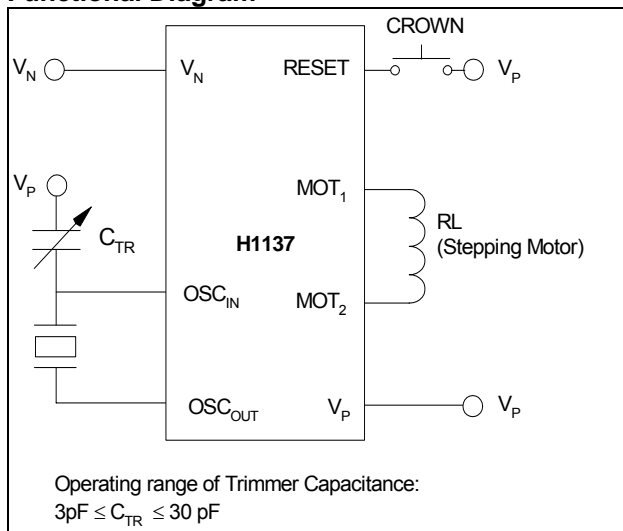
Functional Diagram

CROWN

$V_N$

$V_N$

RESET

$V_P$

$V_P$

$MOT_1$

$C_{TR}$

H1137

RL
(Stepping Motor)

$OSC_{IN}$

$MOT_2$

$OSC_{OUT}$

$V_P$

$V_P$

Operating range of Trimmer Capacitance:
$3pF \leq C_{TR} \leq 30$ pF